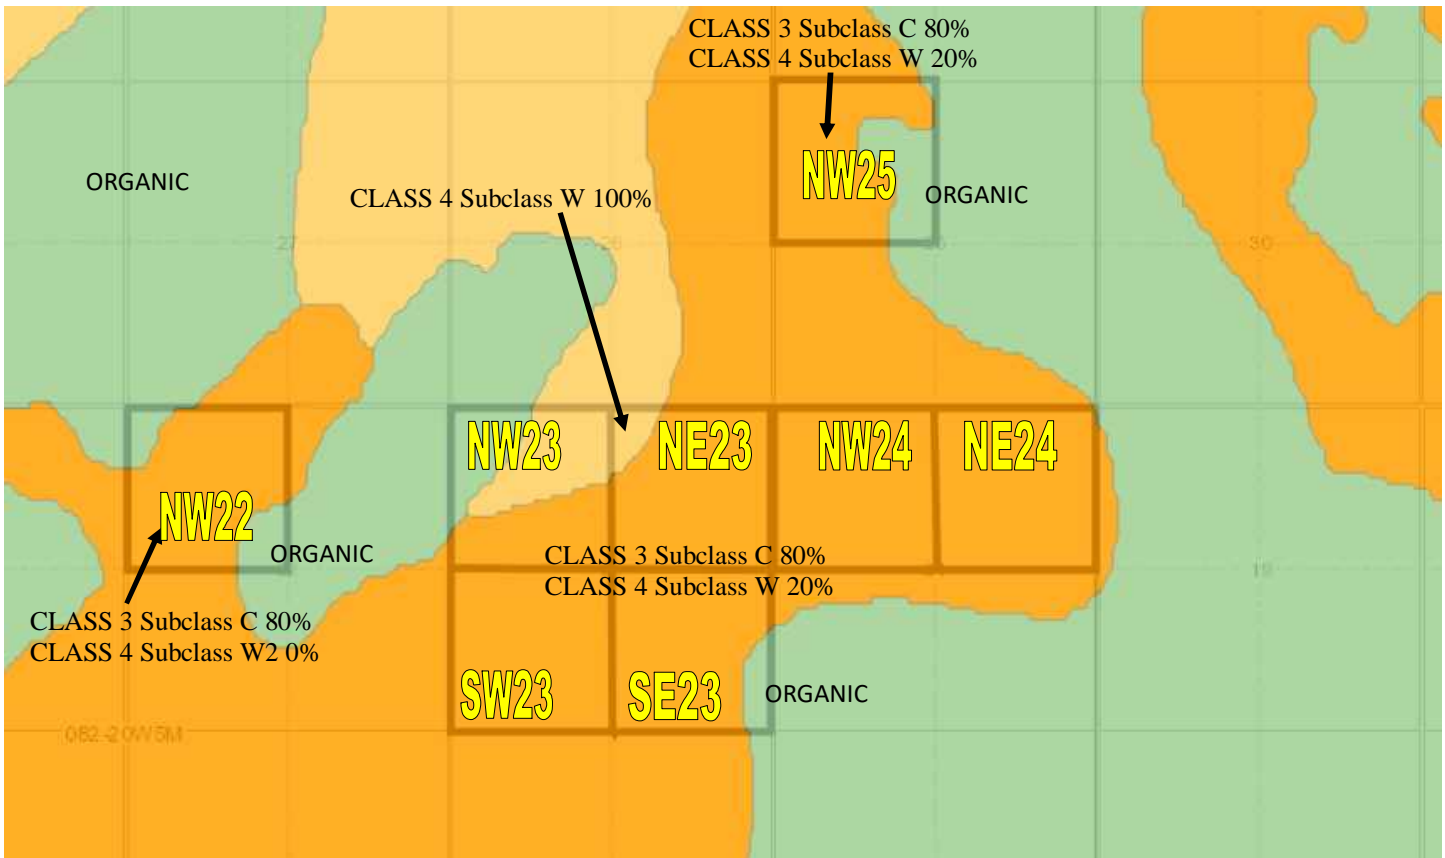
CLASS 3 Subclass C 80%
CLASS 4 Subclass W 20%

ORGANIC

CLASS 4 Subclass W 100%

NW25

ORGANIC

27

28

30

NW23

NE23

NW24

NE24

NW22

ORGANIC

CLASS 3 Subclass C 80%
CLASS 4 Subclass W 20%

19

CLASS 3 Subclass C 80%
CLASS 4 Subclass W2 0%

SW23

SE23

ORGANIC

082-20W5M